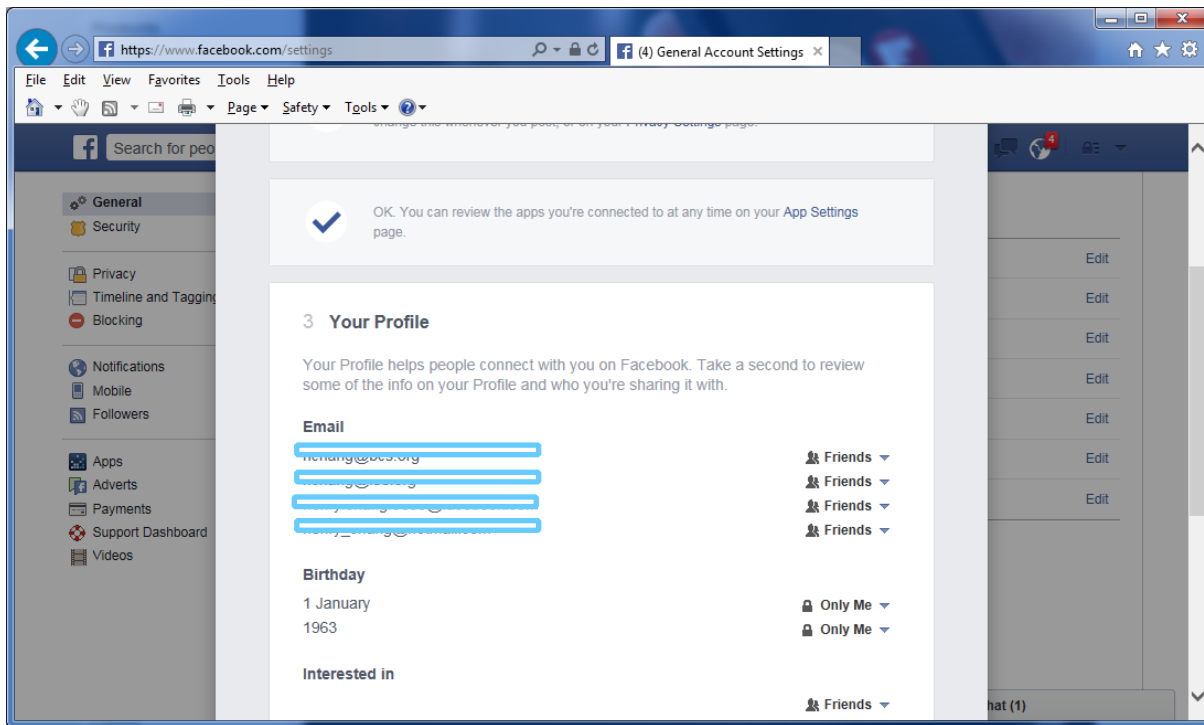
https://www.facebook.com/settings

(4) General Account Settings

File Edit View Favorites Tools Help

Page ▾ Safety ▾ Tools ▾

Search for peo

General
Security

Privacy
Timeline and Tagging
Blocking

Notifications
Mobile
Followers

Apps
Adverts
Payments
Support Dashboard
Videos

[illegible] Privacy Settings page.

OK. You can review the apps you're connected to at any time on your App Settings page.

3 Your Profile

Your Profile helps people connect with you on Facebook. Take a second to review some of the info on your Profile and who you're sharing it with.

Email
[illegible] Friends
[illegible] Friends
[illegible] Friends
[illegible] Friends

Birthday
1 January Only Me
1963 Only Me

Interested in
Friends

Edit
Edit
Edit
Edit
Edit
Edit
Edit

hat (1)